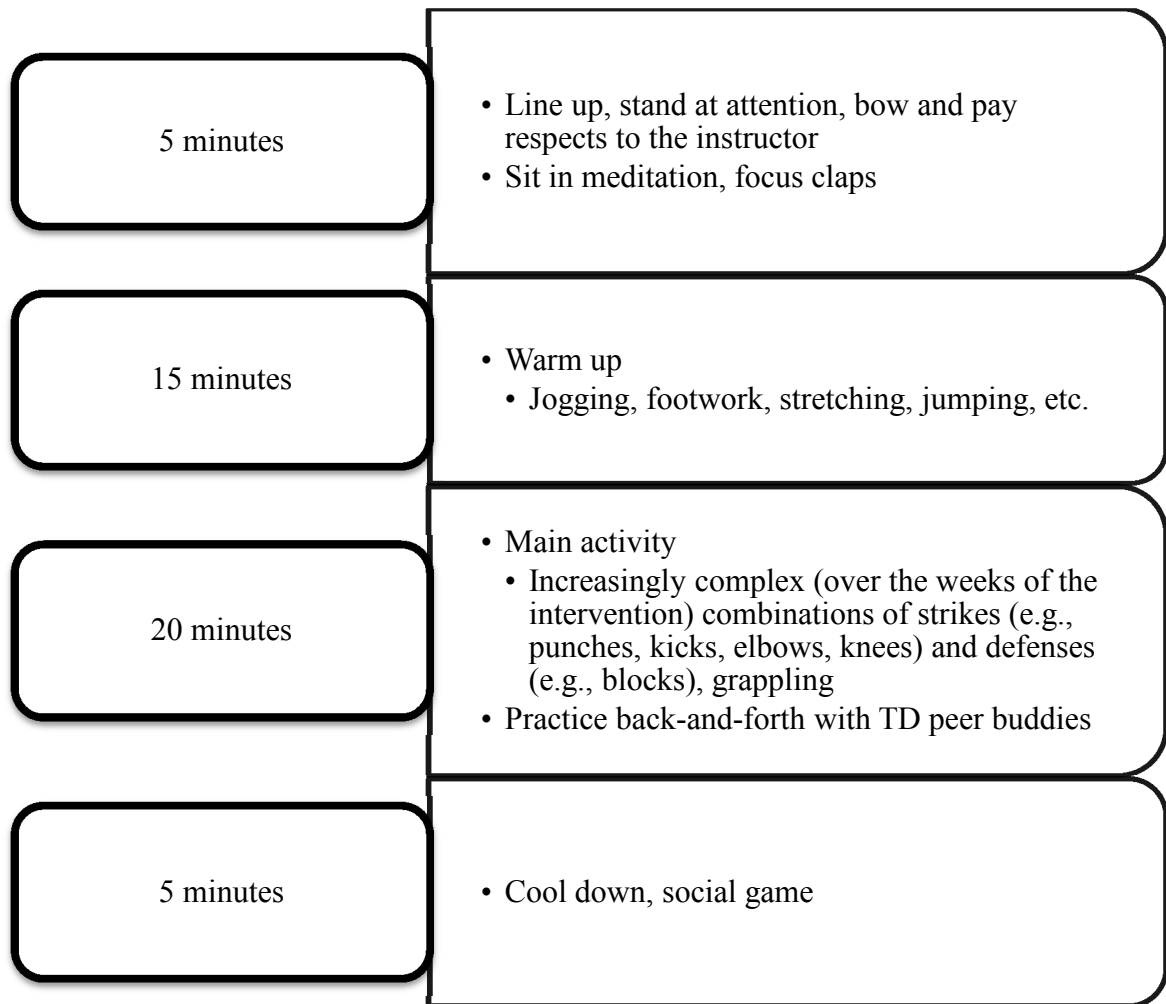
5 minutes

• Line up, stand at attention, bow and pay respects to the instructor
• Sit in meditation, focus claps

15 minutes

• Warm up
  • Jogging, footwork, stretching, jumping, etc.

20 minutes

• Main activity
  • Increasingly complex (over the weeks of the intervention) combinations of strikes (e.g., punches, kicks, elbows, knees) and defenses (e.g., blocks), grappling
• Practice back-and-forth with TD peer buddies

5 minutes

• Cool down, social game